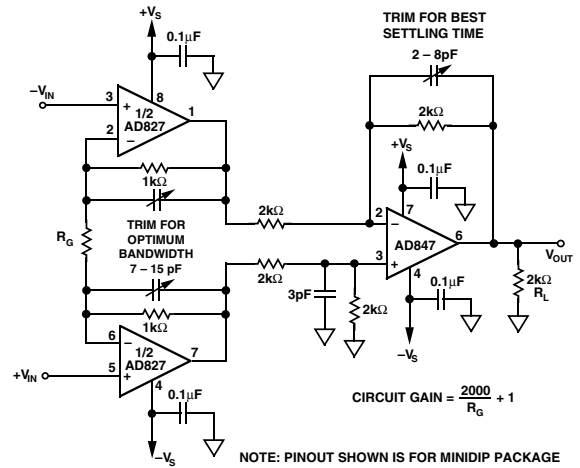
TRIM FOR BEST SETTLING TIME

$+V_S$

$0.1\mu F$

2 – 8pF

$-V_{IN}$

3

8

1

+

1/2

AD827

2

–

$2k\Omega$

$1k\Omega$

$+V_S$

$0.1\mu F$

$2k\Omega$

2

7

–

TRIM FOR OPTIMUM BANDWIDTH

$R_G$

AD847

6

$V_{OUT}$

7 – 15 pF

3

+

$2k\Omega$

4

$0.1\mu F$

3pF

$2k\Omega$

$2k\Omega$

$R_L$

$1k\Omega$

6

–

1/2

7

$-V_S$

$+V_{IN}$

5

+

AD827

4

$0.1\mu F$

CIRCUIT GAIN = $\frac{2000}{R_G}$ + 1

$-V_S$

NOTE: PINOUT SHOWN IS FOR MINIDIP PACKAGE